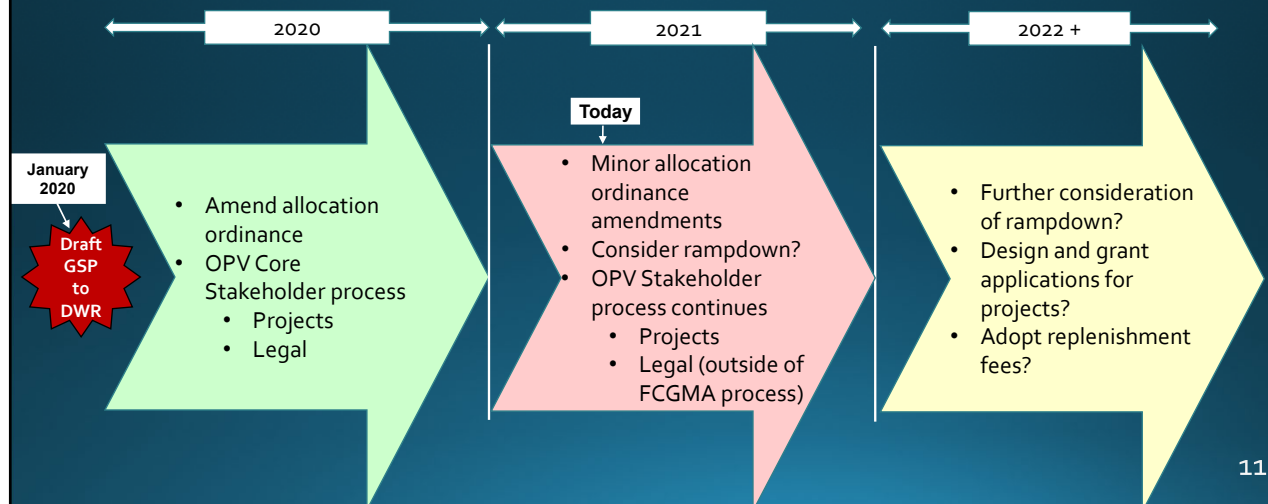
2020

2021

2022 +

Today

January 2020

Draft GSP to DWR

- Amend allocation ordinance
- OPV Core Stakeholder process
  - Projects
  - Legal

- Minor allocation ordinance amendments
- Consider rampdown?
- OPV Stakeholder process continues
  - Projects
  - Legal (outside of FCGMA process)

- Further consideration of rampdown?
- Design and grant applications for projects?
- Adopt replenishment fees?

11